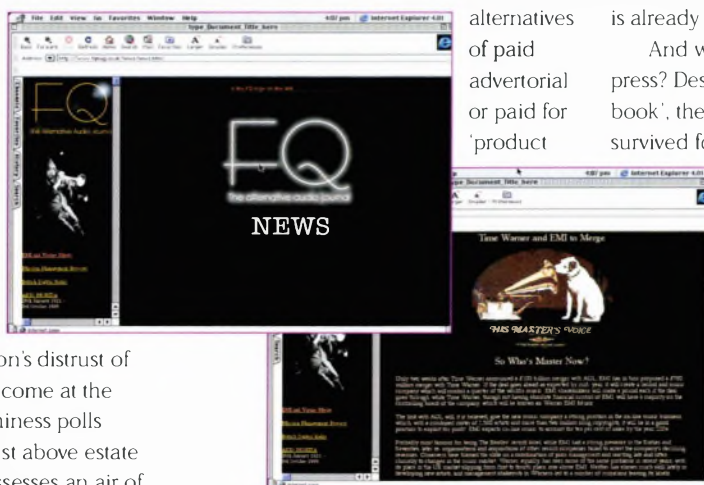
File Edit View Go Favorites Window Help 4:07 pm Internet Explorer 4.01

Type Document Title here

Back Forward Stop Refresh Home Search Mail Favorites Larger Smaller Preferences

Address

FQ

the alternative audio journal

FQ

the alternative audio journal

NEWS

alternatives of paid advertorial or paid for 'product

is already

And w press? Des book', the survived fo

4:07 pm Internet Explorer 4.01

Type Document Title here

Time Warner and EMI to Merge

HIS MASTER'S VOICE

So Who's Master Now?

on's distrust of come at the hiness polls st above estate esses an air of